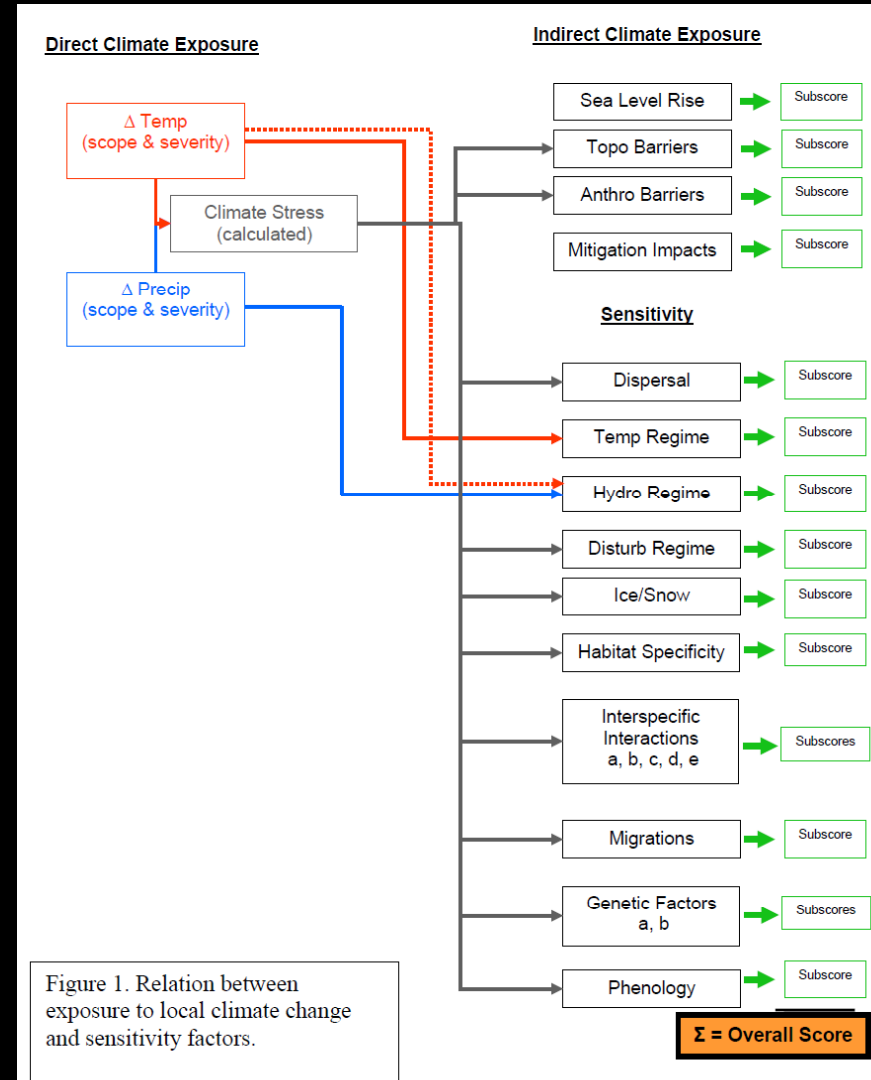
Direct Climate Exposure

Indirect Climate Exposure

Δ Temp (scope & severity)

Climate Stress (calculated)

Δ Precip (scope & severity)

Sea Level Rise | Subscore

Topo Barriers | Subscore

Anthro Barriers | Subscore

Mitigation Impacts | Subscore

Sensitivity

Dispersal | Subscore

Temp Regime | Subscore

Hydro Regime | Subscore

Disturb Regime | Subscore

Ice/Snow | Subscore

Habitat Specificity | Subscore

Interspecific Interactions a, b, c, d, e | Subscores

Migrations | Subscore

Genetic Factors a, b | Subscores

Phenology | Subscore

Σ = Overall Score

Figure 1. Relation between exposure to local climate change and sensitivity factors.